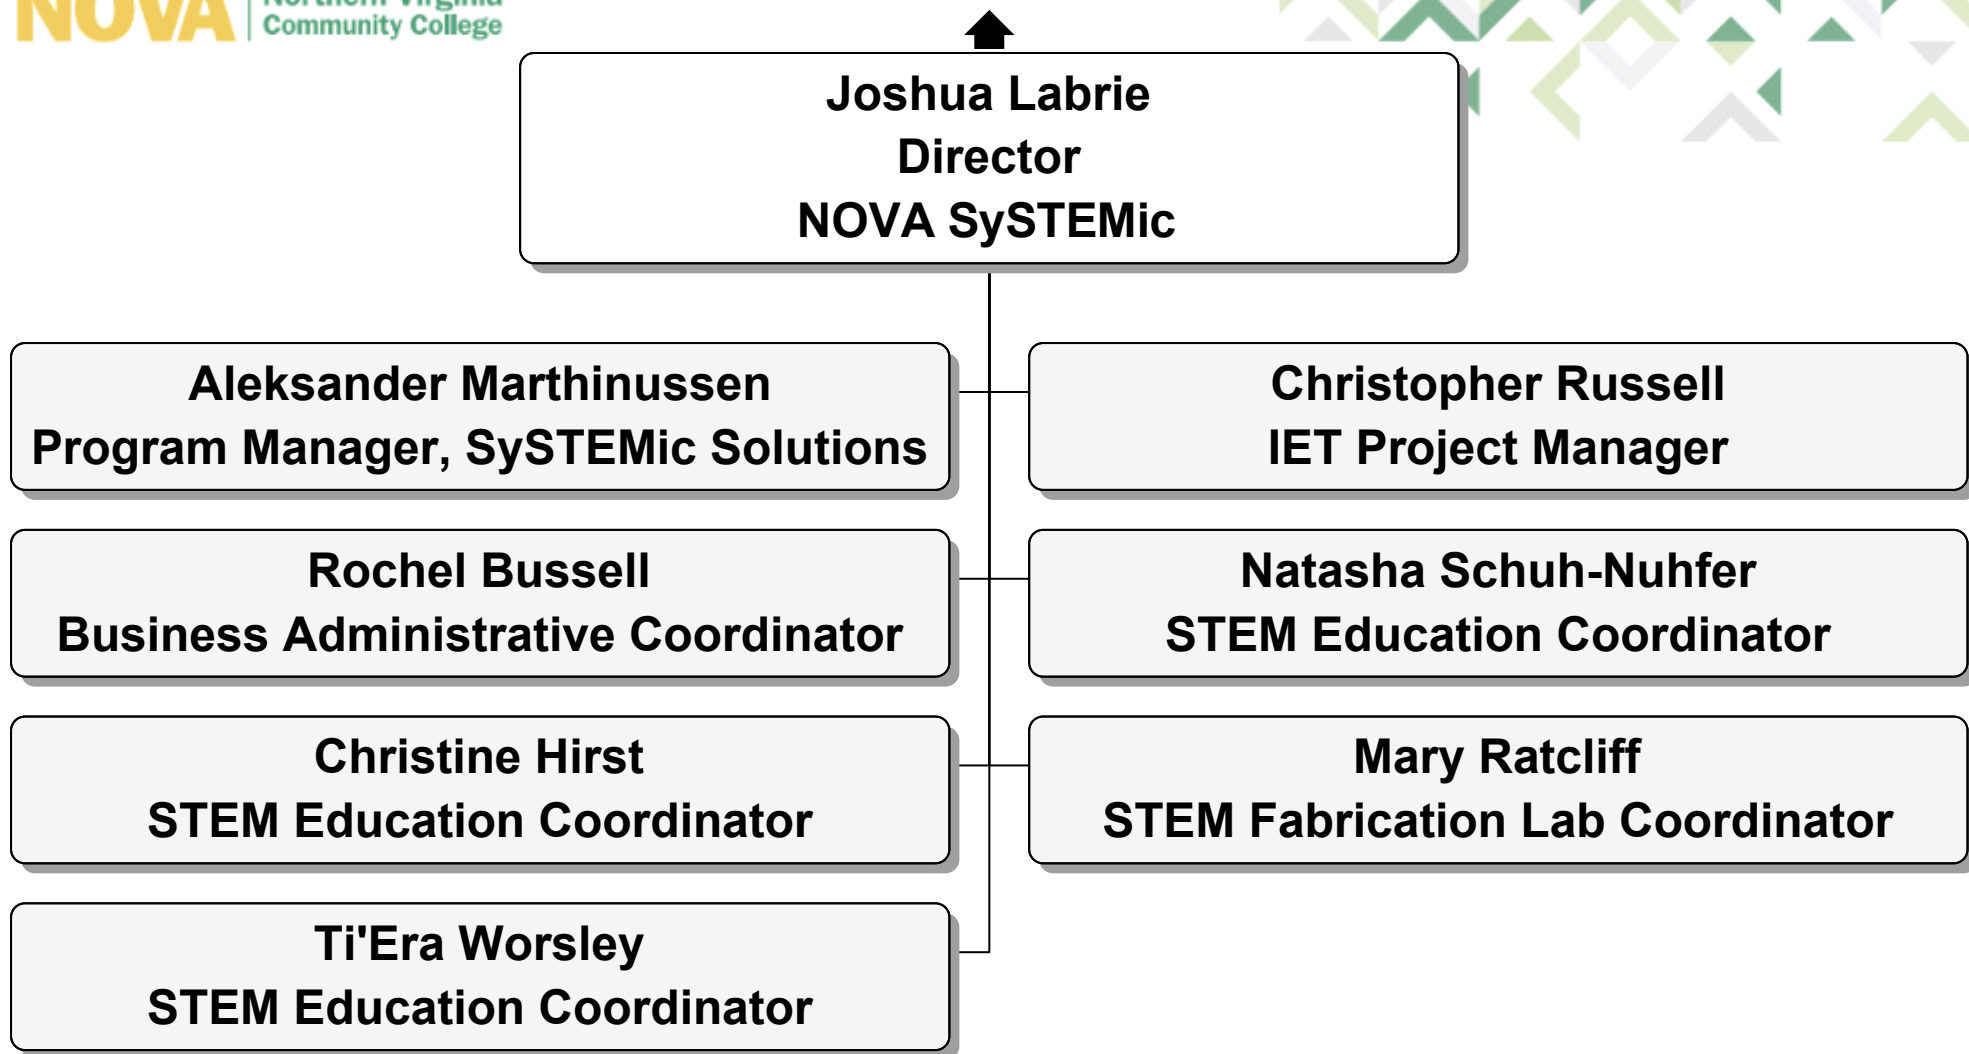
NOVA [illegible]
Community College

Joshua Labrie
Director
NOVA SySTEMic

Aleksander Marthinussen
Program Manager, SySTEMic Solutions

Christopher Russell
IET Project Manager

Rochel Bussell
Business Administrative Coordinator

Natasha Schuh-Nuhfer
STEM Education Coordinator

Christine Hirst
STEM Education Coordinator

Mary Ratcliff
STEM Fabrication Lab Coordinator

Ti'Era Worsley
STEM Education Coordinator